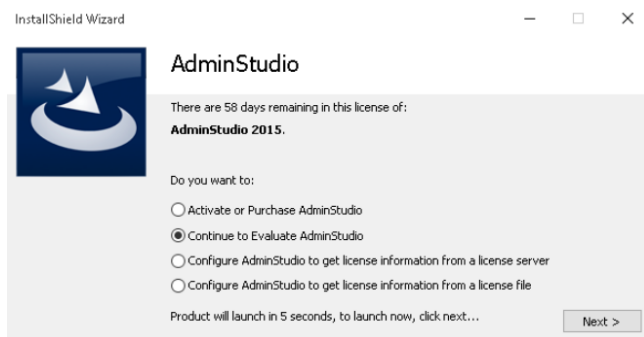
InstallShield Wizard

AdminStudio

There are 58 days remaining in this license of:
**AdminStudio 2015**.

Do you want to:

Activate or Purchase AdminStudio

Continue to Evaluate AdminStudio

Configure AdminStudio to get license information from a license server

Configure AdminStudio to get license information from a license file

Product will launch in 5 seconds, to launch now, click next...

Next >